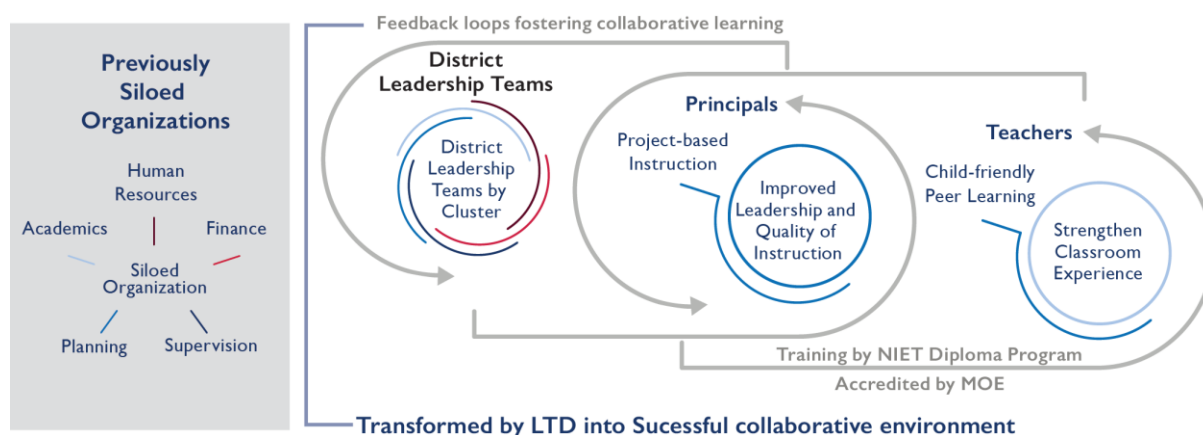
Previously Siloed Organizations

Human Resources

Academics

Finance

Siloed Organization

Planning

Supervision

Feedback loops fostering collaborative learning

District Leadership Teams

District Leadership Teams by Cluster

Principals

Project-based Instruction

Improved Leadership and Quality of Instruction

Teachers

Child-friendly Peer Learning

Strengthen Classroom Experience

Training by NIET Diploma Program

Accredited by MOE

Transformed by LTD into Sucessful collaborative environment